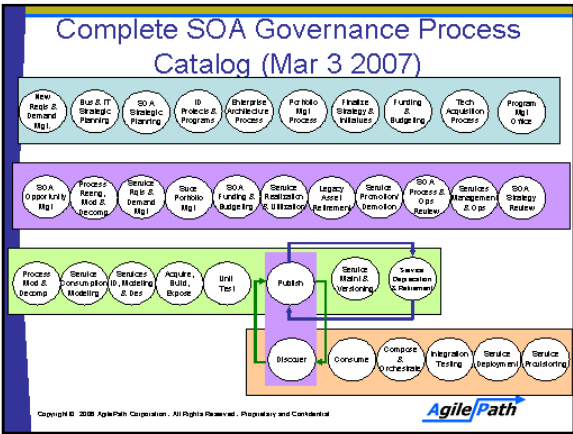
Complete SOA Governance Process Catalog (Mar 3 2007)

New Reqts & Demand Mgt

Bus & IT Strategic Planning

SOA Strategic Planning

ID Projects & Programs

Enterprise Architecture Process

Portfolio Mgt Process

Finalize Strategy & Initiatives

Funding & Budgeting

Tech Acquisition Process

Program Mgt Office

SOA Opportunity Mgt

Process Reeng, Mod & Decomp

Service Reqts & Demand Mgt

Svc Portfolio Mgt

SOA Funding & Budgeting

Service Realization & Utilization

Legacy Asset Retirement

Service Promotion/ Demotion

SOA Process & Ops Review

Services Management & Ops

SOA Strategy Review

Process Mod & Decomp

Service Consumption Modeling

Services ID, Modeling & Des

Acquire, Build, Expose

Unit Test

Publish

Service Maint & Versioning

Service Deprecation & Retirement

Discover

Consume

Compose & Orchestrate

Integration Testing

Service Deployment

Service Provisioning

Copyright © 2006 AgilePath Corporation. All Rights Reserved. Proprietary and Confidential

AgilePath